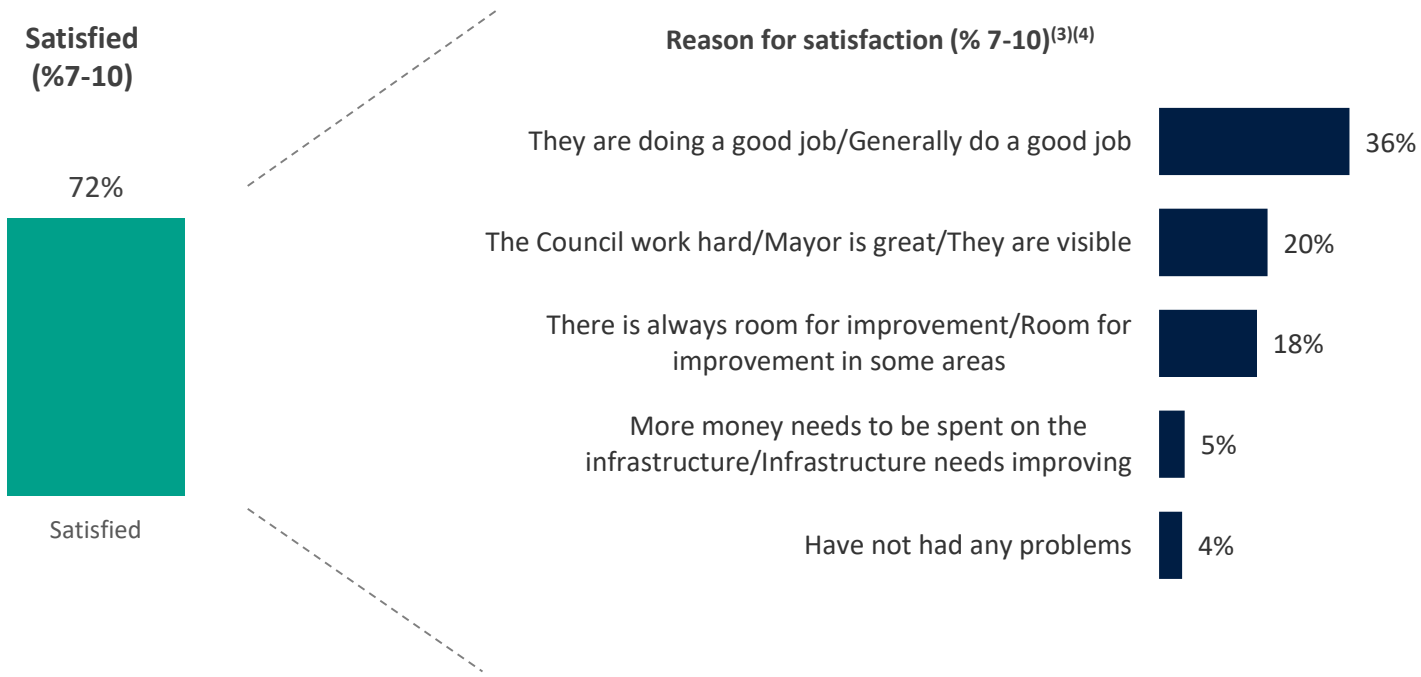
Satisfied (%7-10)

72%

Satisfied

Reason for satisfaction (% 7-10)$^{(3)(4)}$

They are doing a good job/Generally do a good job 36%

The Council work hard/Mayor is great/They are visible 20%

There is always room for improvement/Room for improvement in some areas 18%

More money needs to be spent on the infrastructure/Infrastructure needs improving 5%

Have not had any problems 4%